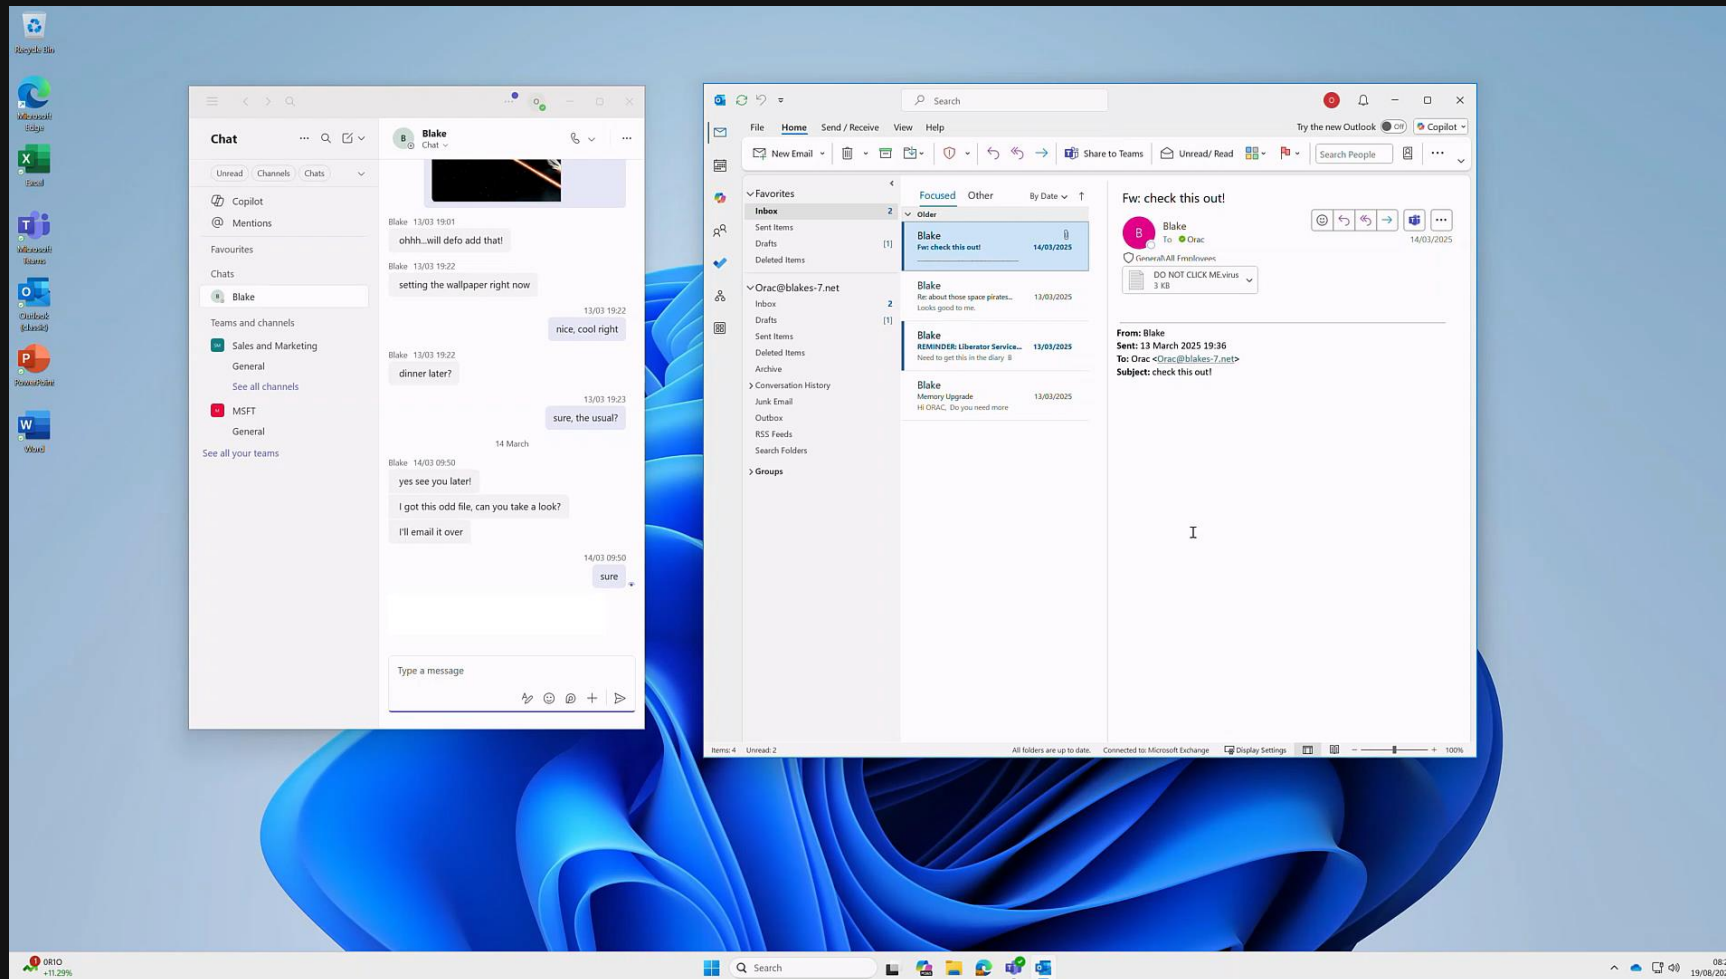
Recycle Bin

Microsoft Edge

Excel

Microsoft Teams

Outlook (classic)

PowerPoint

Word

Chat

Unread Channels Chats

Copilot

Mentions

Favourites

Chats

Blake

Teams and channels

Sales and Marketing

General

See all channels

MSFT

General

See all your teams

Blake
Chat

Blake 13/03 19:01
ohhh...will defo add that!

Blake 13/03 19:22
setting the wallpaper right now

13/03 19:22
nice, cool right

Blake 13/03 19:22
dinner later?

13/03 19:23
sure, the usual?

14 March

Blake 14/03 09:50
yes see you later!

I got this odd file, can you take a look?

I'll email it over

14/03 09:50
sure

Type a message

Search

Try the new Outlook Off Copilot

File Home Send / Receive View Help

New Email Share to Teams Unread/ Read Search People

Favorites

Inbox 2

Sent Items

Drafts [1]

Deleted Items

Orac@blakes-7.net

Inbox 2

Drafts [1]

Sent Items

Deleted Items

Archive

Conversation History

Junk Email

Outbox

RSS Feeds

Search Folders

Groups

Focused Other By Date

Older

Blake
Fw: check this out! 14/03/2025

Blake
Re: about those space pirates... 13/03/2025
Looks good to me.

Blake
REMINDER: Liberator Service... 13/03/2025
Need to get this in the diary

Blake
Memory Upgrade 13/03/2025
Hi ORAC, Do you need more

Fw: check this out!

Blake
To Orac
14/03/2025

General\All Employees

DO NOT CLICK ME.virus
3 KB

From: Blake
Sent: 13 March 2025 19:36
To: Orac <Orac@blakes-7.net>
Subject: check this out!

Items: 4 Unread: 2 All folders are up to date. Connected to: Microsoft Exchange Display Settings 100%

ORIO
+11.29%

Search

08:
19/08/20